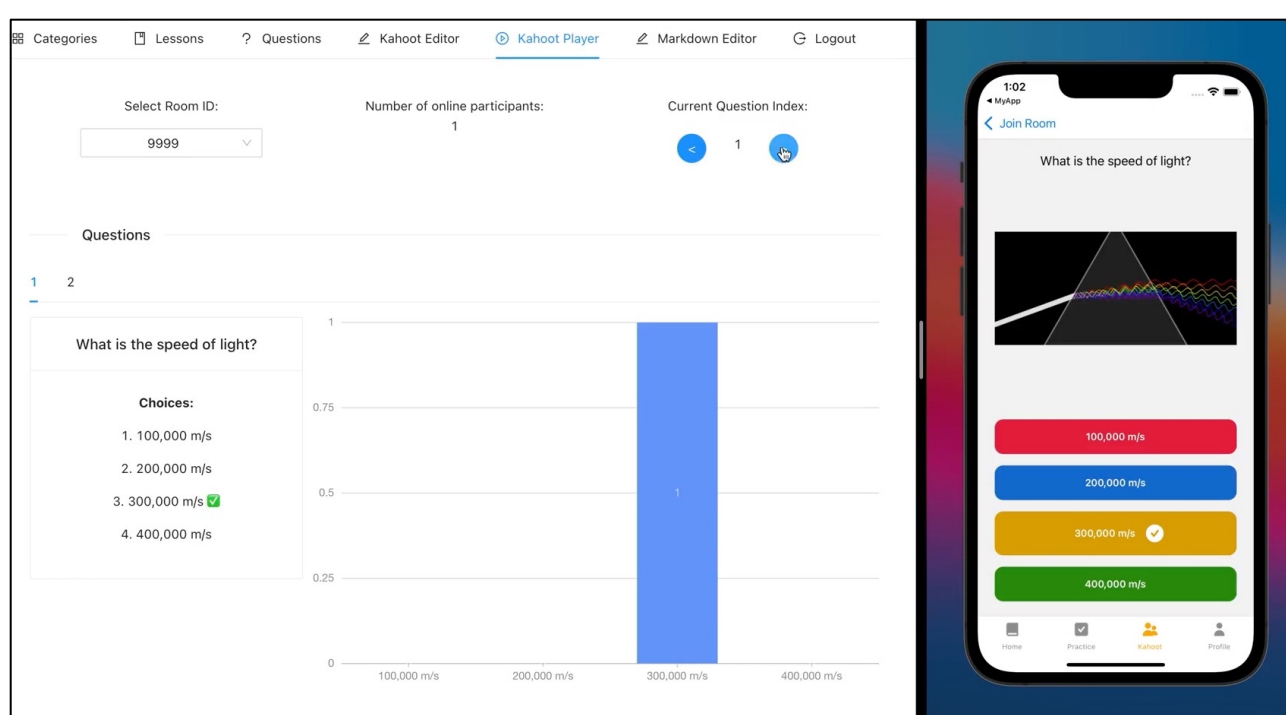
Categories Lessons Questions Kahoot Editor Kahoot Player Markdown Editor Logout

Select Room ID:
9999

Number of online participants:
1

Current Question Index:
< 1

Questions

1 2

What is the speed of light?

Choices:
1. 100,000 m/s
2. 200,000 m/s
3. 300,000 m/s ✅
4. 400,000 m/s

1
0.75
0.5
0.25
0

1

100,000 m/s 200,000 m/s 300,000 m/s 400,000 m/s

1:02
◂ MyApp
< Join Room

What is the speed of light?

100,000 m/s
200,000 m/s
300,000 m/s
400,000 m/s

Home Practice Kahoot Profile